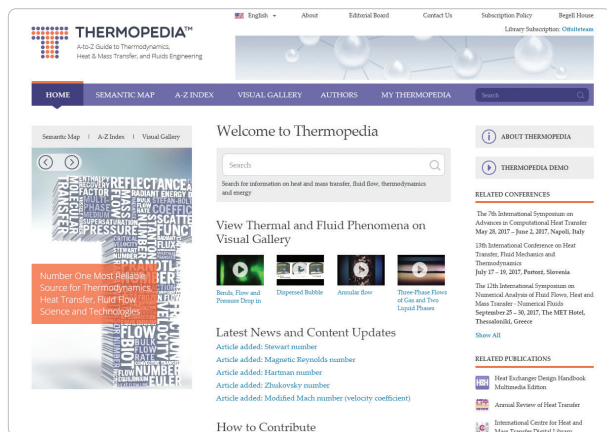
THERMOPEDIA™
A-to-Z Guide to Thermodynamics, Heat & Mass Transfer, and Fluids Engineering

English About Editorial Board Contact Us Subscription Policy Begell House
Library Subscription: Offsiteteam

HOME SEMANTIC MAP A-Z INDEX VISUAL GALLERY AUTHORS MY THERMOPEDIA Search

Semantic Map | A-Z Index | Visual Gallery

REFLECTANCE RADIANT ENERGY TRANSFER MULTIPHASE FLOW PRESSURE SCATTER FLUX FLOW NUMBER EULER

Number One Most Reliable Source for Thermodynamics, Heat Transfer, Fluid Flow Science and Technologies

Welcome to Thermopedia

Search

Search for information on heat and mass transfer, fluid flow, thermodynamics and energy

View Thermal and Fluid Phenomena on Visual Gallery

Bends, Flow and Pressure Drop in
Dispersed Bubble
Annular flow
Three-Phase Flows of Gas and Two Liquid Phases

Latest News and Content Updates
Article added: Stewart number
Article added: Magnetic Reynolds number
Article added: Hartman number
Article added: Zhukovsky number
Article added: Modified Mach number (velocity coefficient)

How to Contribute

ABOUT THERMOPEDIA
THERMOPEDIA DEMO

RELATED CONFERENCES
The 7th International Symposium on Advances in Computational Heat Transfer May 28, 2017 – June 2, 2017, Napoli, Italy
13th International Conference on Heat Transfer, Fluid Mechanics and Thermodynamics July 17 – 19, 2017, Portoroz, Slovenia
The 12th International Symposium on Numerical Analysis of Fluid Flows, Heat and Mass Transfer - Numerical Fluids September 25 – 30, 2017, The MET Hotel, Thessaloniki, Greece
Show All

RELATED PUBLICATIONS
Heat Exchanger Design Handbook Multimedia Edition
Annual Review of Heat Transfer
International Centre for Heat and Mass Transfer Digital Library